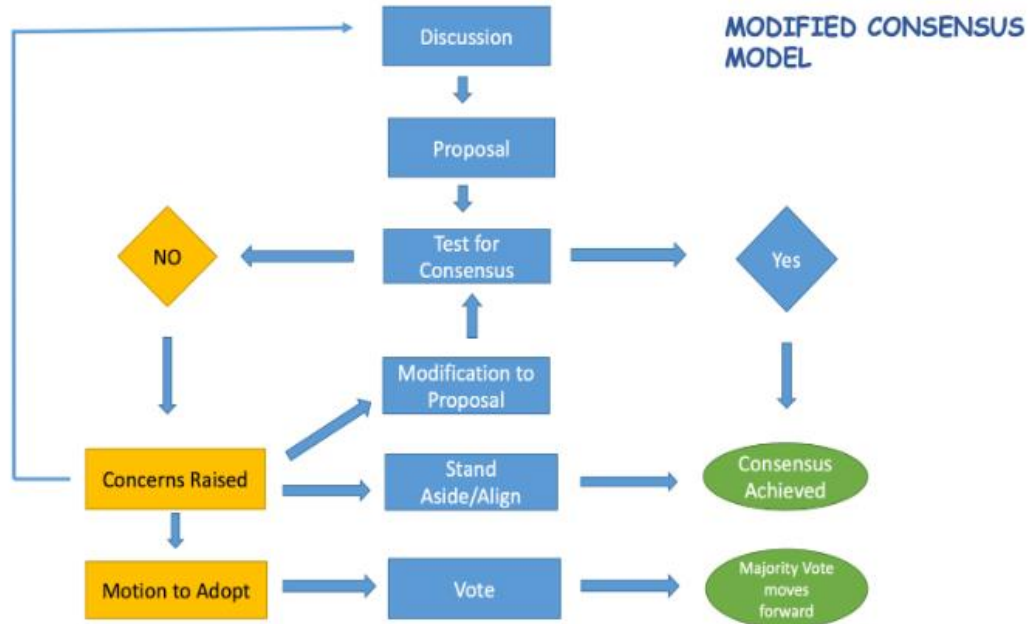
MODIFIED CONSENSUS MODEL

Discussion

Proposal

NO

Test for Consensus

Yes

Modification to Proposal

Concerns Raised

Stand Aside/Align

Consensus Achieved

Motion to Adopt

Vote

Majority Vote moves forward